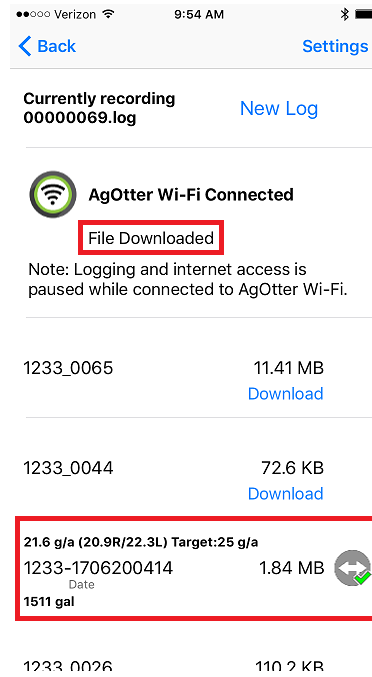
●●○○○ Verizon 9:54 AM

Back Settings

Currently recording 00000069.log

New Log

AgOtter Wi-Fi Connected

File Downloaded

Note: Logging and internet access is paused while connected to AgOtter Wi-Fi.

1233_0065 11.41 MB
Download

1233_0044 72.6 KB
Download

21.6 g/a (20.9R/22.3L) Target:25 g/a
1233-1706200414 1.84 MB
Date
1511 gal

1233_0026 110.2 KB